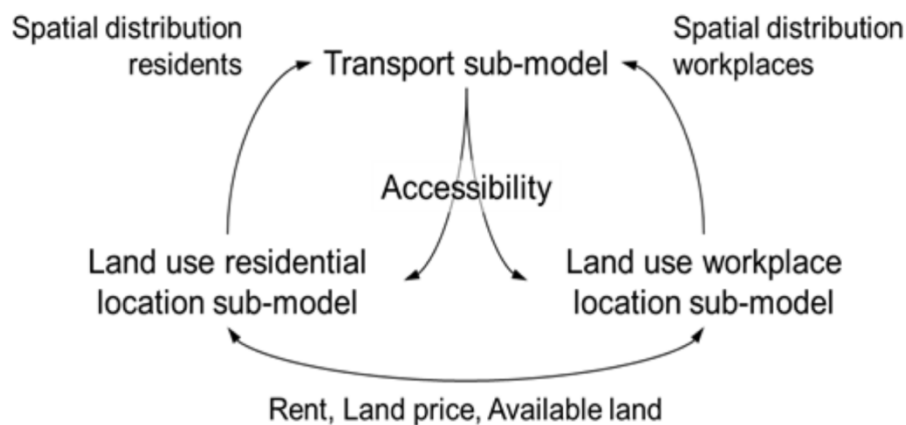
Spatial distribution residents

Transport sub-model

Spatial distribution workplaces

Accessibility

Land use residential location sub-model

Land use workplace location sub-model

Rent, Land price, Available land